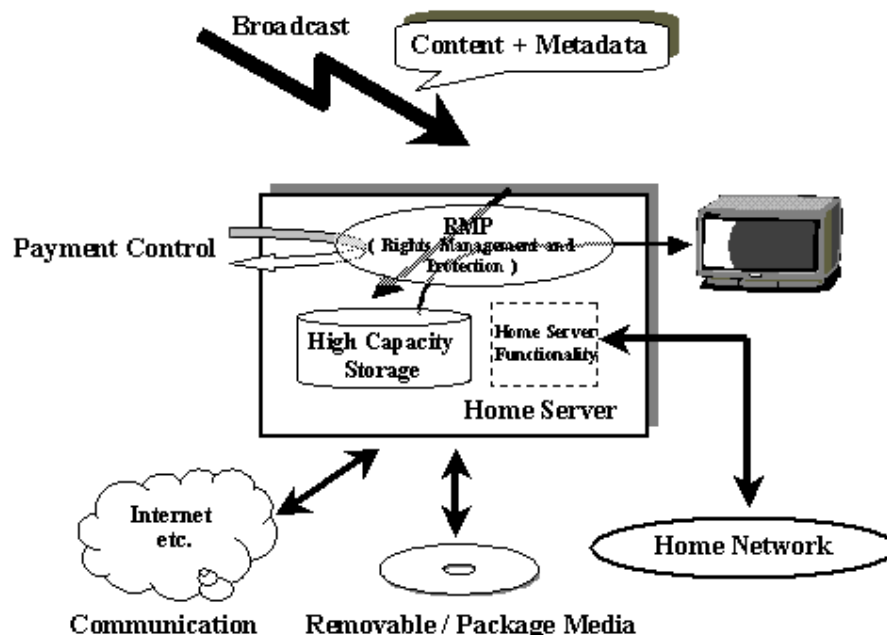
Broadcast

Content + Metadata

Payment Control

RMP
( Rights Management and Protection )

High Capacity Storage

Home Server Functionality

Home Server

Internet etc.

Home Network

Communication

Removable / Package Media